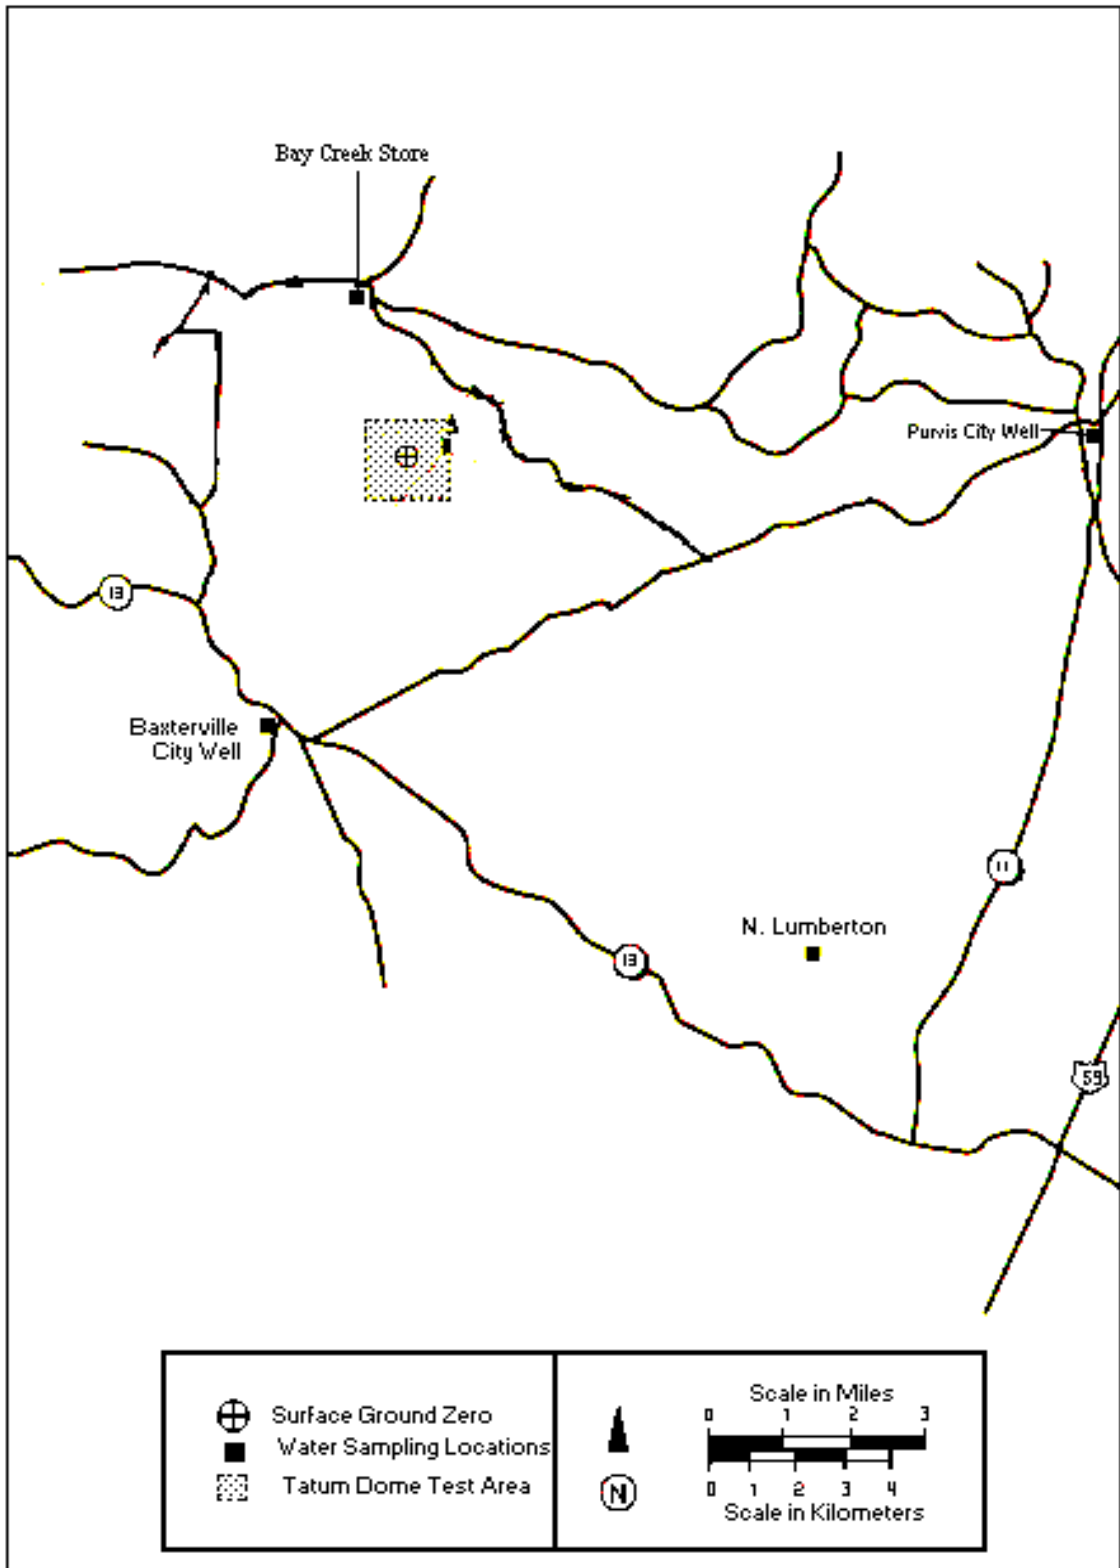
Bay Creek Store

Purvis City Well

13

Baxterville City Well

11

N. Lumberton

13

59

Surface Ground Zero
Water Sampling Locations
Tatum Dome Test Area

N

Scale in Miles
0 1 2 3
0 1 2 3 4
Scale in Kilometers